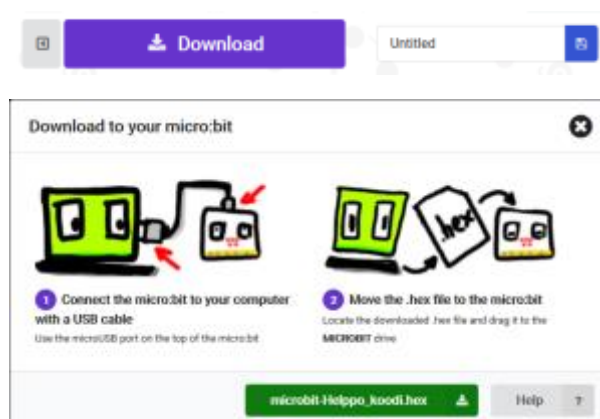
Download

Untitled

Download to your micro:bit

.hex

1 Connect the micro:bit to your computer with a USB cable

Use the microUSB port on the top of the micro:bit

2 Move the .hex file to the micro:bit

Locate the downloaded .hex file and drag it to the MICROBIT drive

microbit-Helppo_koodi.hex

Help ?